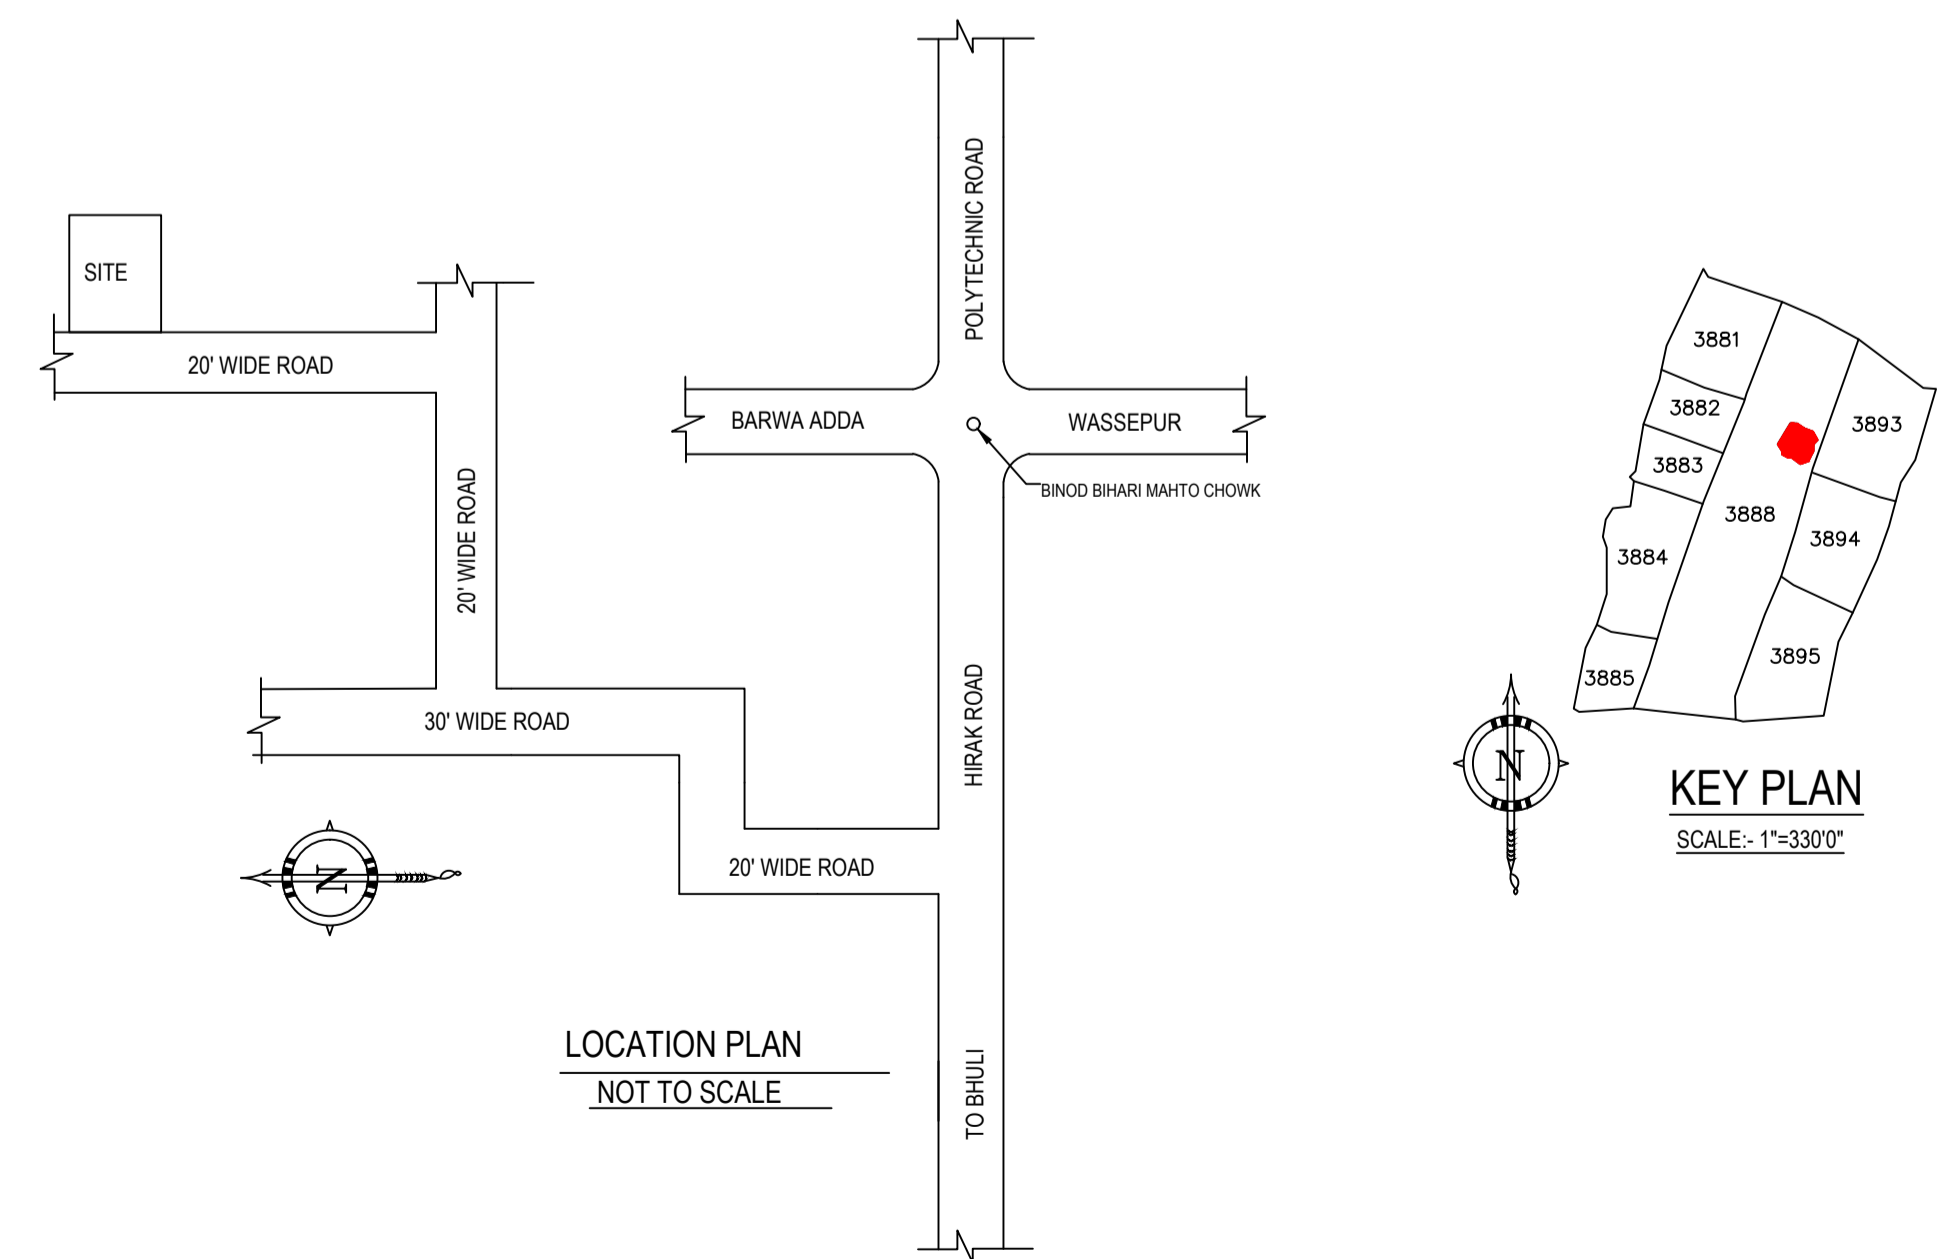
POLYTECHNIC ROAD

SITE

20' WIDE ROAD

BARWA ADDA

WASSEPUR

BINOD BIHARI MAHTO CHOWK

20' WIDE ROAD

30' WIDE ROAD

HIRAK ROAD

20' WIDE ROAD

N

LOCATION PLAN

NOT TO SCALE

TO BHULI

3881
3882
3883
3884
3885
3888
3893
3894
3895

N

KEY PLAN

SCALE:- 1"=330'0"